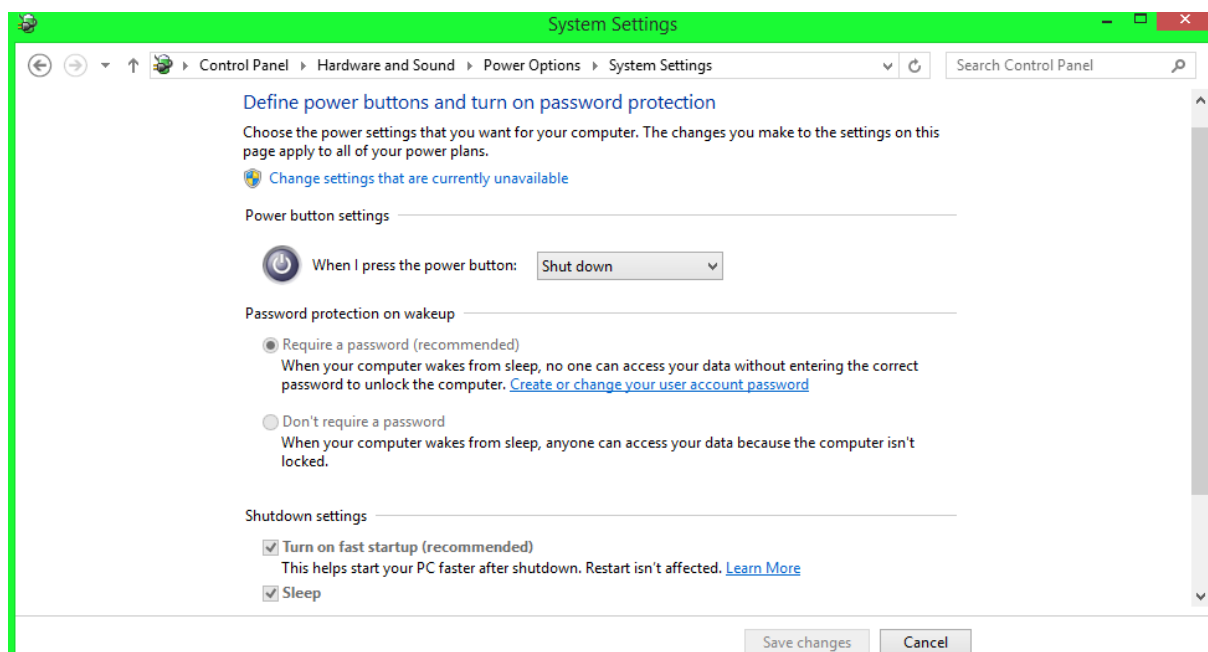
System Settings

Control Panel ▸ Hardware and Sound ▸ Power Options ▸ System Settings

Search Control Panel

Define power buttons and turn on password protection

Choose the power settings that you want for your computer. The changes you make to the settings on this page apply to all of your power plans.

Change settings that are currently unavailable

Power button settings

When I press the power button: Shut down

Password protection on wakeup

Require a password (recommended)
When your computer wakes from sleep, no one can access your data without entering the correct password to unlock the computer. Create or change your user account password

Don't require a password
When your computer wakes from sleep, anyone can access your data because the computer isn't locked.

Shutdown settings

Turn on fast startup (recommended)
This helps start your PC faster after shutdown. Restart isn't affected. Learn More

Sleep

Save changes Cancel